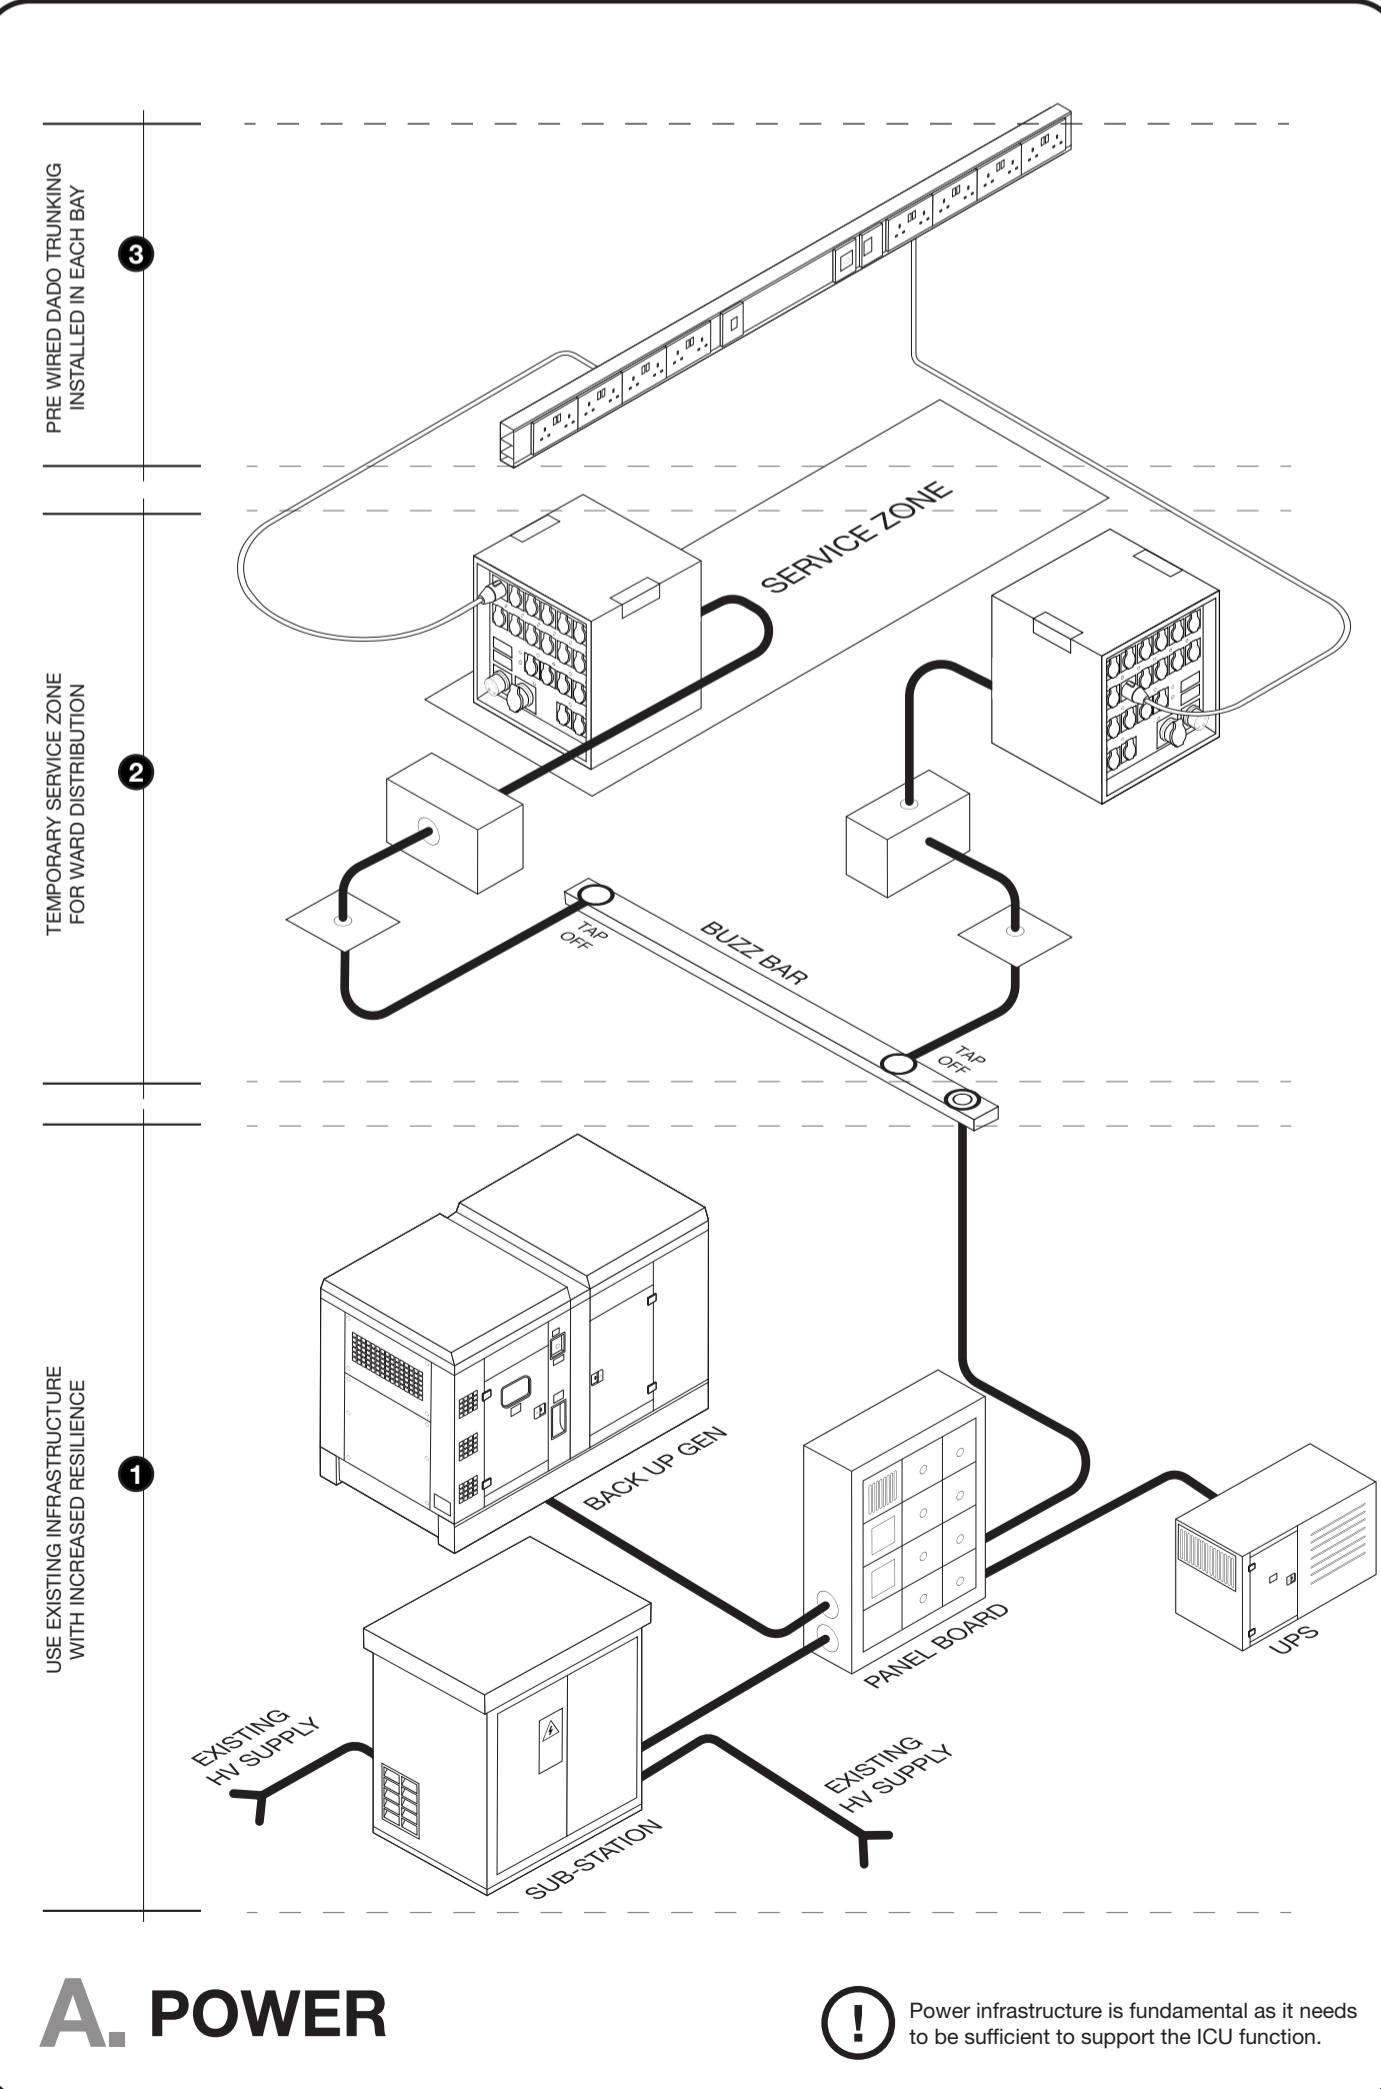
3
PRE WIRED DADO TRUNKING INSTALLED IN EACH BAY

2
TEMPORARY SERVICE ZONE FOR WARD DISTRIBUTION

SERVICE ZONE

TAP OFF

BUZZ BAR

TAP OFF

1
USE EXISTING INFRASTRUCTURE WITH INCREASED RESILIENCE

BACK UP GEN

PANEL BOARD

UPS

EXISTING HV SUPPLY

EXISTING HV SUPPLY

SUB-STATION

A. POWER

!
Power infrastructure is fundamental as it needs to be sufficient to support the ICU function.